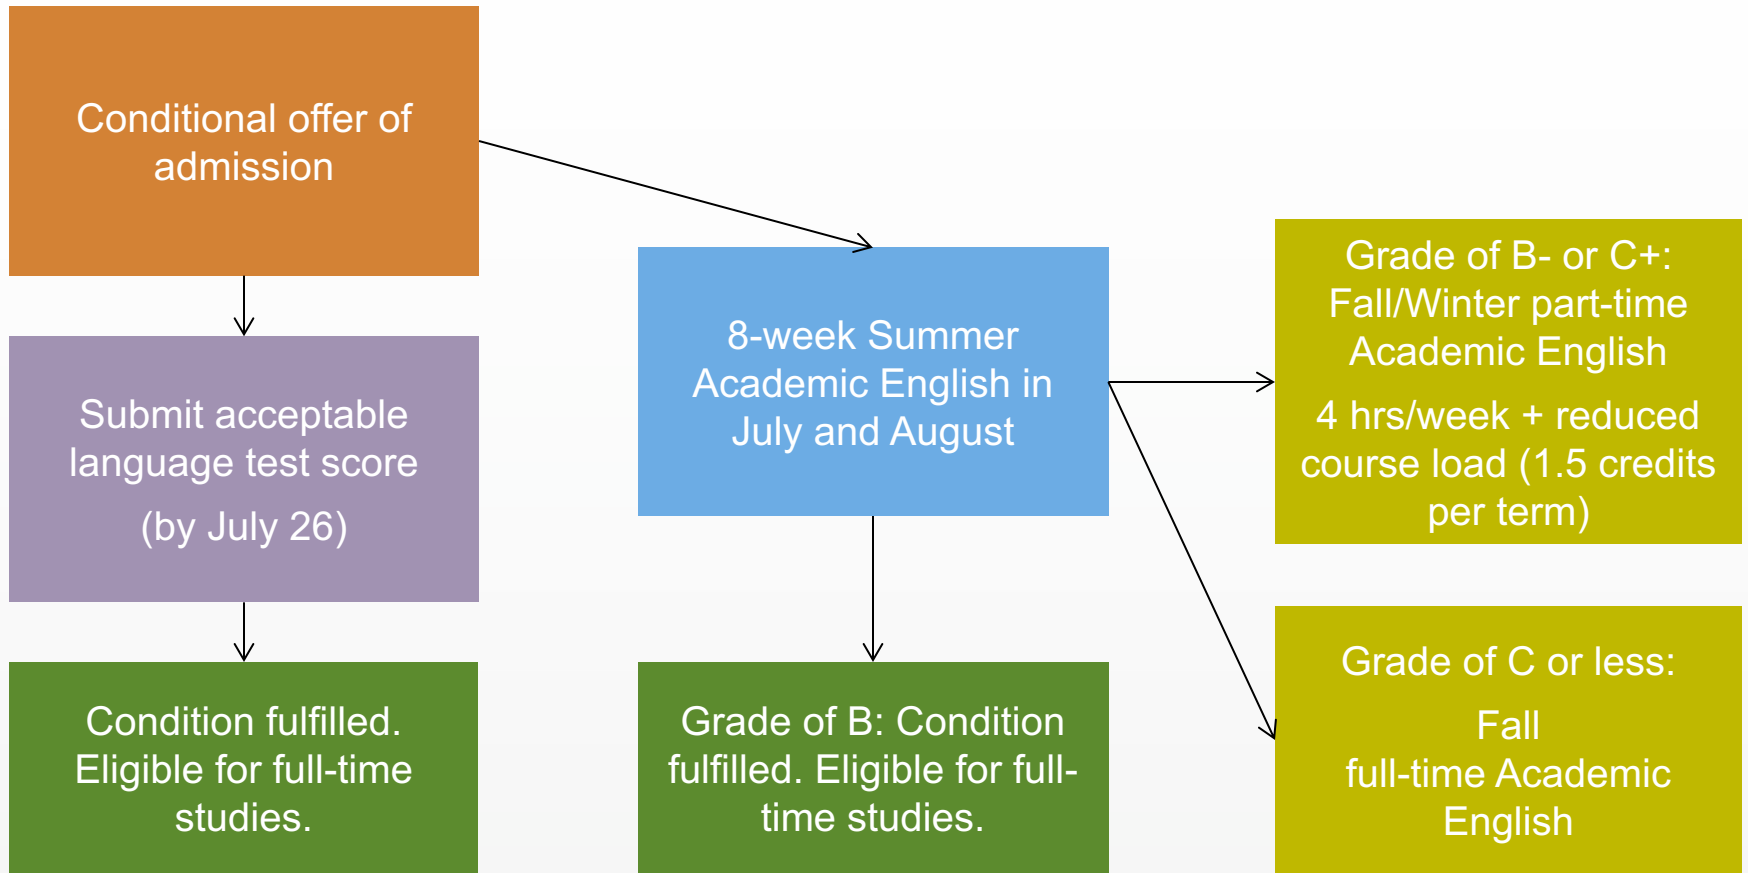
Conditional offer of admission

Submit acceptable language test score

(by July 26)

Condition fulfilled. Eligible for full-time studies.

8-week Summer Academic English in July and August

Grade of B: Condition fulfilled. Eligible for full-time studies.

Grade of B- or C+: Fall/Winter part-time Academic English

4 hrs/week + reduced course load (1.5 credits per term)

Grade of C or less:

Fall
full-time Academic English